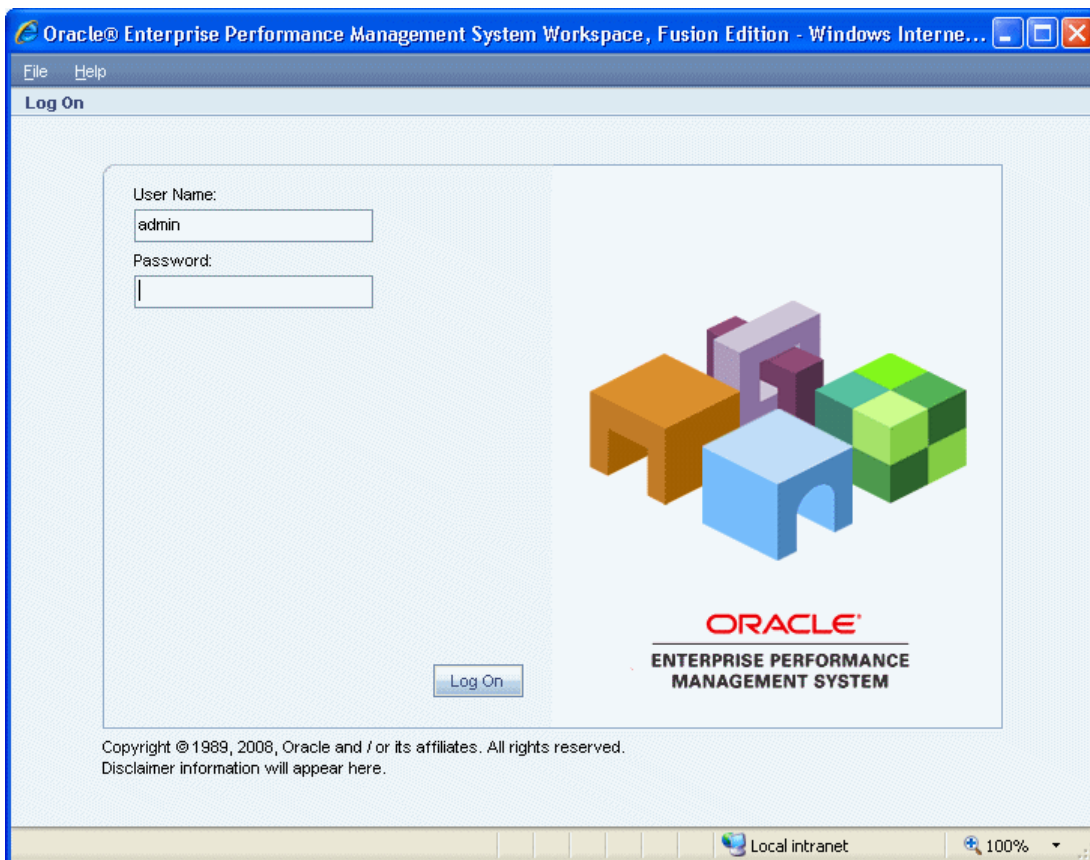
Oracle® Enterprise Performance Management System Workspace, Fusion Edition - Windows Interne...

File Help

Log On

User Name:

admin

Password:

Log On

ORACLE®

ENTERPRISE PERFORMANCE MANAGEMENT SYSTEM

Copyright © 1989, 2008, Oracle and / or its affiliates. All rights reserved.
Disclaimer information will appear here.

Local intranet

100%